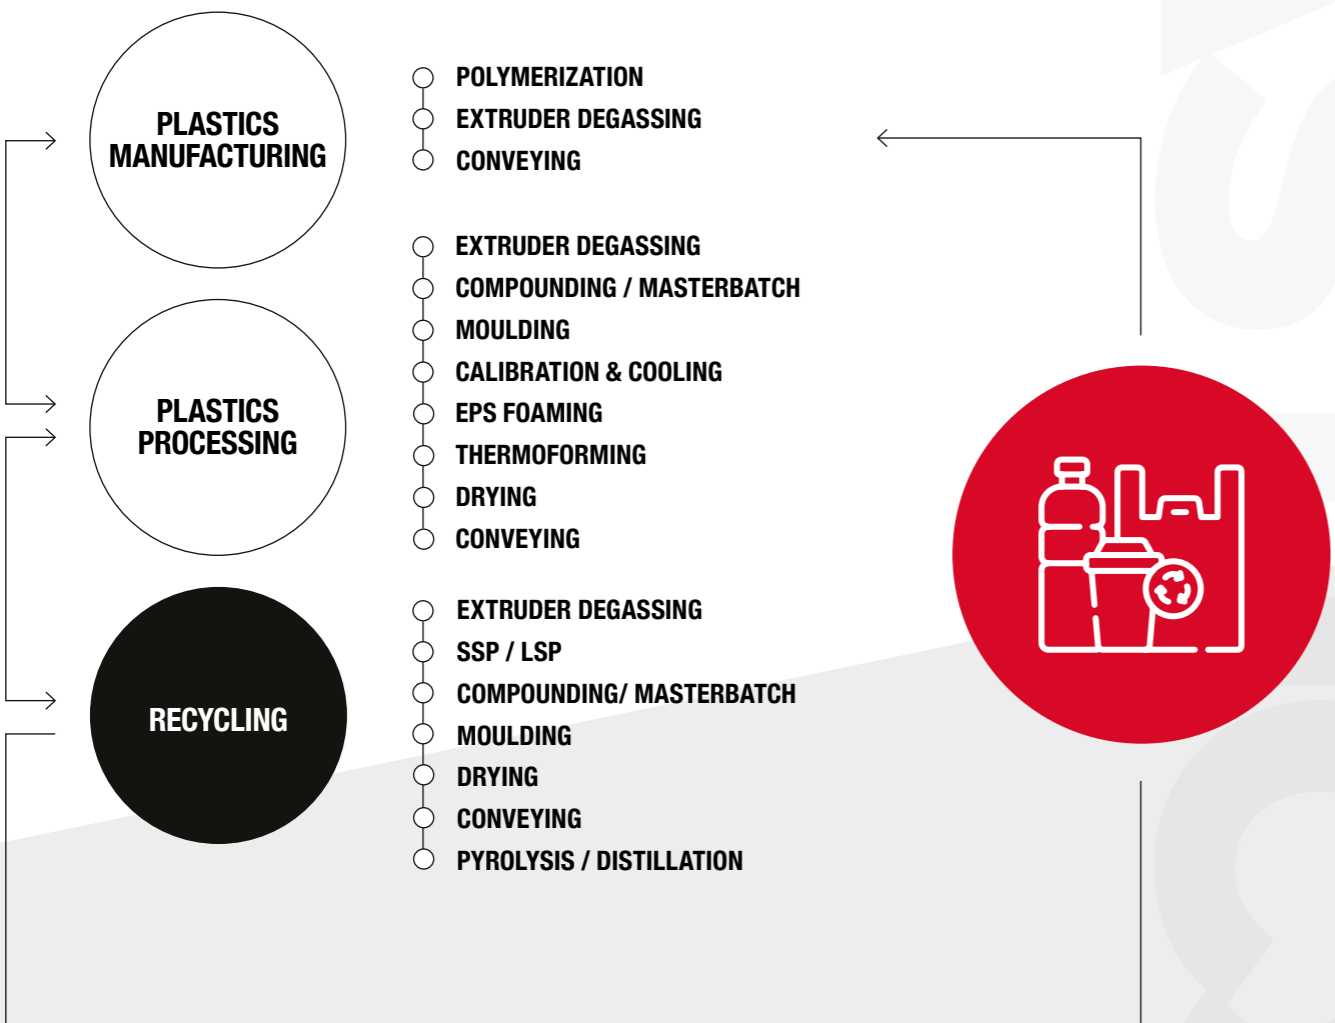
PLASTICS MANUFACTURING

POLYMERIZATION
EXTRUDER DEGASSING
CONVEYING

PLASTICS PROCESSING

EXTRUDER DEGASSING
COMPOUNDING / MASTERBATCH
MOULDING
CALIBRATION & COOLING
EPS FOAMING
THERMOFORMING
DRYING
CONVEYING

RECYCLING

EXTRUDER DEGASSING
SSP / LSP
COMPOUNDING/ MASTERBATCH
MOULDING
DRYING
CONVEYING
PYROLYSIS / DISTILLATION